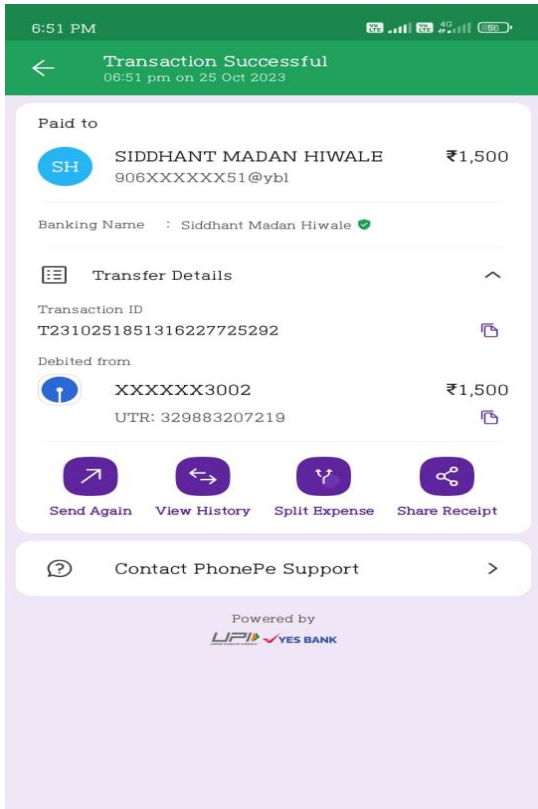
6:51 PM

Transaction Successful
06:51 pm on 25 Oct 2023

Paid to

SH SIDDHANT MADAN HIWALE ₹1,500
906XXXXXX51@ybl

Banking Name : Siddhant Madan Hiwale

Transfer Details

Transaction ID
T2310251851316227725292

Debited from
XXXXXX3002 ₹1,500
UTR: 329883207219

Send Again
View History
Split Expense
Share Receipt

Contact PhonePe Support

Powered by
UPI YES BANK